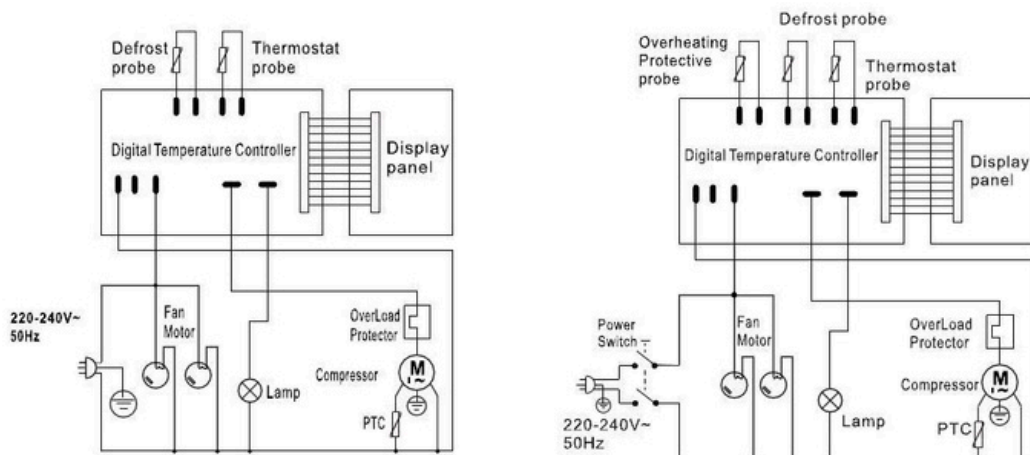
Defrost probe

Thermostat probe

Digital Temperature Controller

Display panel

220-240V~ 50Hz

Fan Motor

OverLoad Protector

M

Compressor

Lamp

PTC

Defrost probe

Overheating Protective probe

Thermostat probe

Digital Temperature Controller

Display panel

Power Switch

Fan Motor

OverLoad Protector

Compressor

M

Lamp

PTC

220-240V~ 50Hz